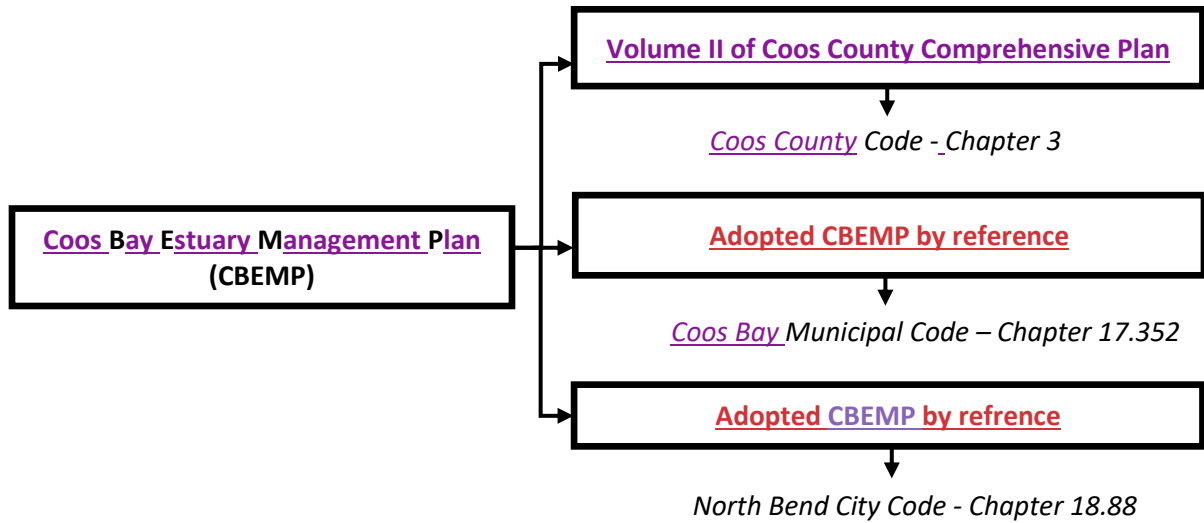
Coos Bay Estuary Management Plan (CBEMP)

Volume II of Coos County Comprehensive Plan

Coos County Code - Chapter 3

Adopted CBEMP by reference

Coos Bay Municipal Code – Chapter 17.352

Adopted CBEMP by refrence

North Bend City Code - Chapter 18.88